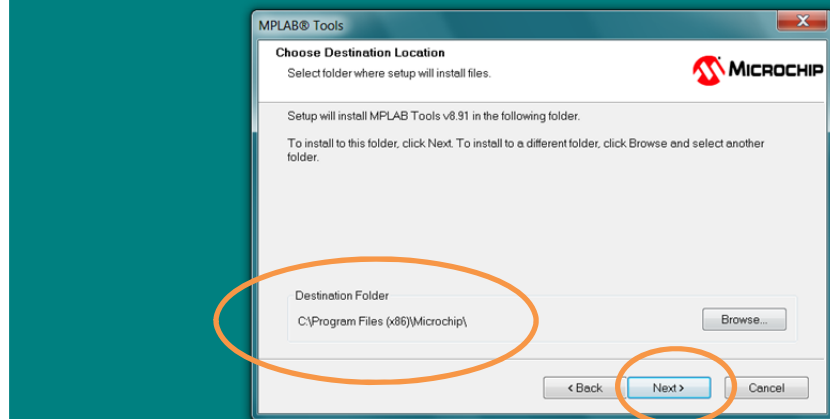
MPLAB® Tools

Choose Destination Location

Select folder where setup will install files.

MICROCHIP

Setup will install MPLAB Tools v8.91 in the following folder.

To install to this folder, click Next. To install to a different folder, click Browse and select another folder.

Destination Folder

C:\Program Files (x86)\Microchip\

Browse...

< Back

Next >

Cancel